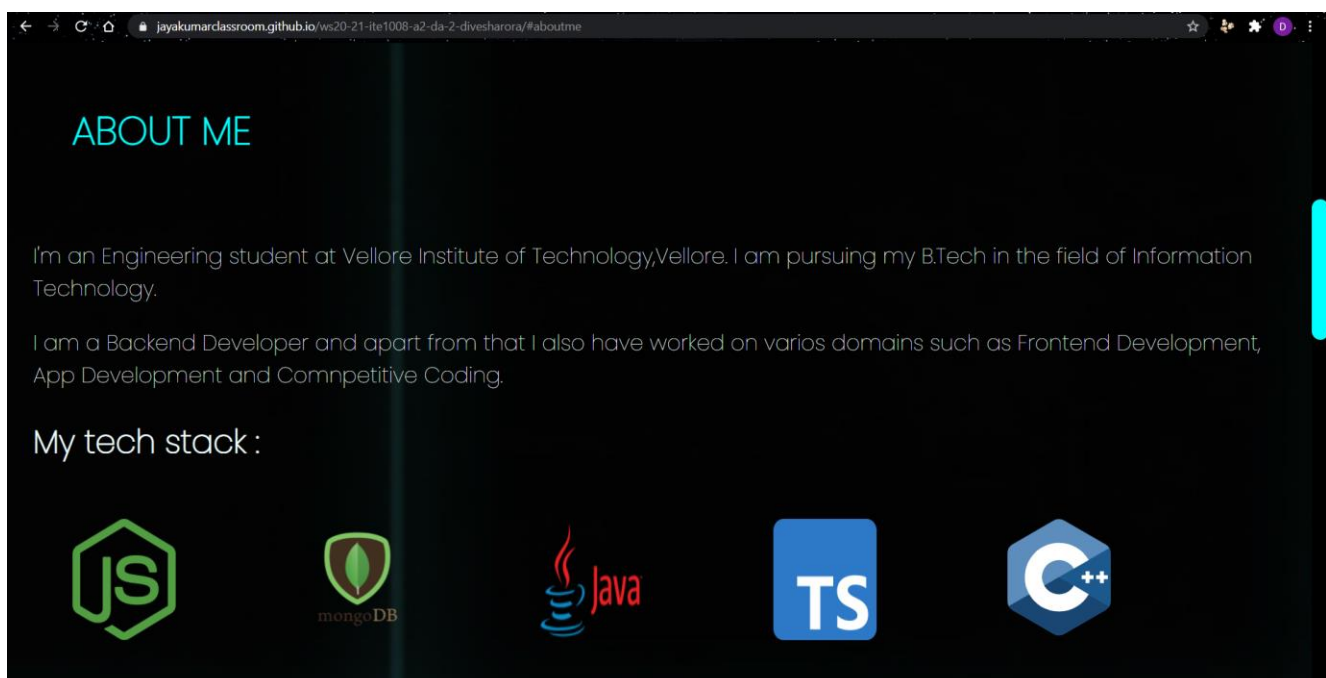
jayakumarclassroom.github.io/ws20-21-ite1008-a2-da-2-divesharora/#aboutme

D

ABOUT ME

I'm an Engineering student at Vellore Institute of Technology,Vellore. I am pursuing my B.Tech in the field of Information Technology.

I am a Backend Developer and apart from that I also have worked on varios domains such as Frontend Development, App Development and Comnpetitive Coding.

My tech stack :

JS

mongoDB

Java

TS

C++